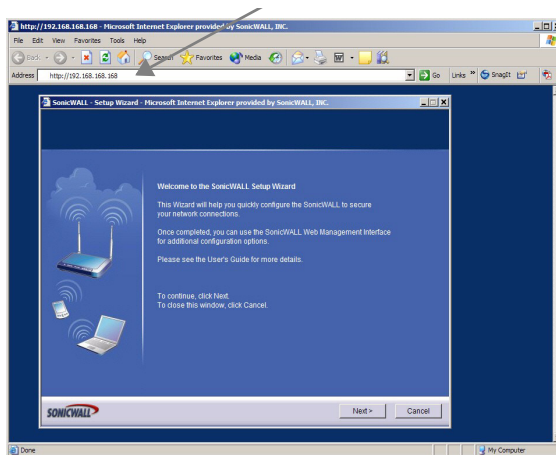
http://192.168.168.168 - Microsoft Internet Explorer provided by SonicWALL, INC.

File Edit View Favorites Tools Help

Back Search Favorites Media

Address http://192.168.168.168

Go Links SnagIt

SonicWALL - Setup Wizard - Microsoft Internet Explorer provided by SonicWALL, INC.

Welcome to the SonicWALL Setup Wizard

This Wizard will help you quickly configure the SonicWALL to secure your network connections.

Once completed, you can use the SonicWALL Web Management Interface for additional configuration options.

Please see the User's Guide for more details.

To continue, click Next.
To close this window, click Cancel.

SONICWALL

Next>

Cancel

Done

My Computer